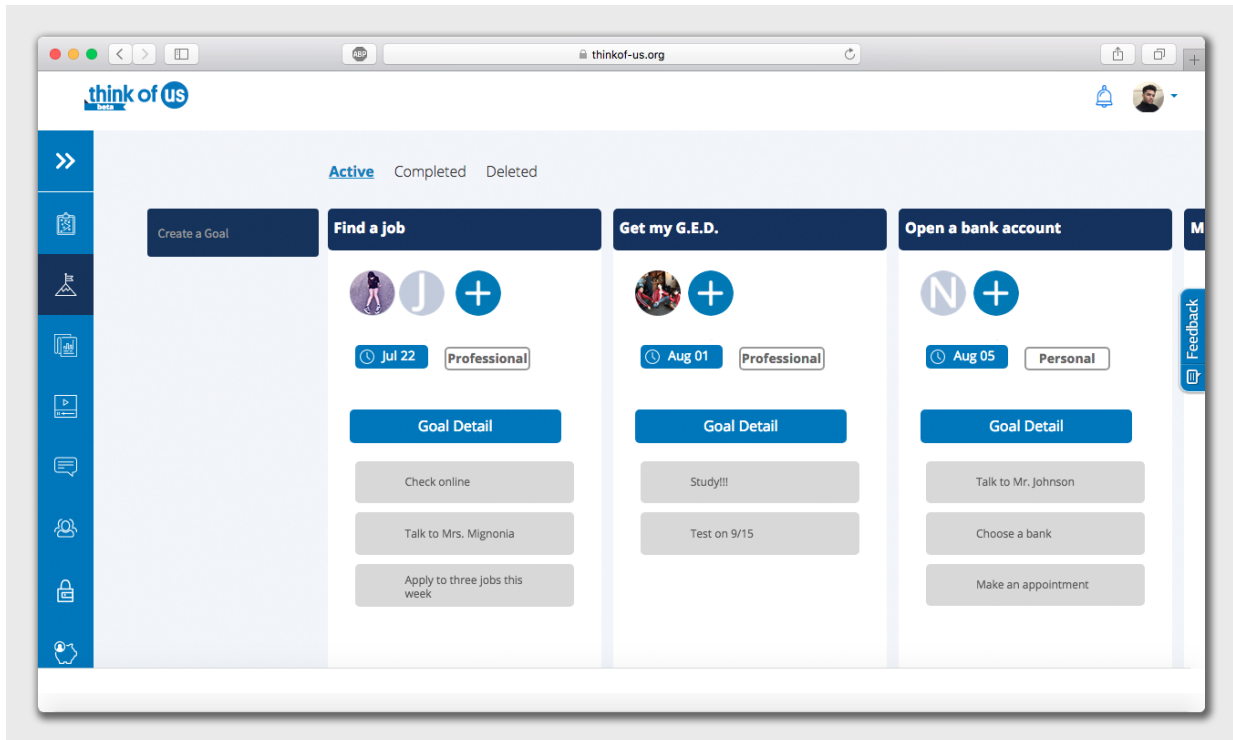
ABP thinkof-us.org

think of us
beta

Active Completed Deleted

Create a Goal

Find a job

J

Jul 22 Professional

Goal Detail

Check online

Talk to Mrs. Mignonia

Apply to three jobs this week

Get my G.E.D.

Aug 01 Professional

Goal Detail

Study!!!

Test on 9/15

Open a bank account

N

Aug 05 Personal

Goal Detail

Talk to Mr. Johnson

Choose a bank

Make an appointment

M

Feedback